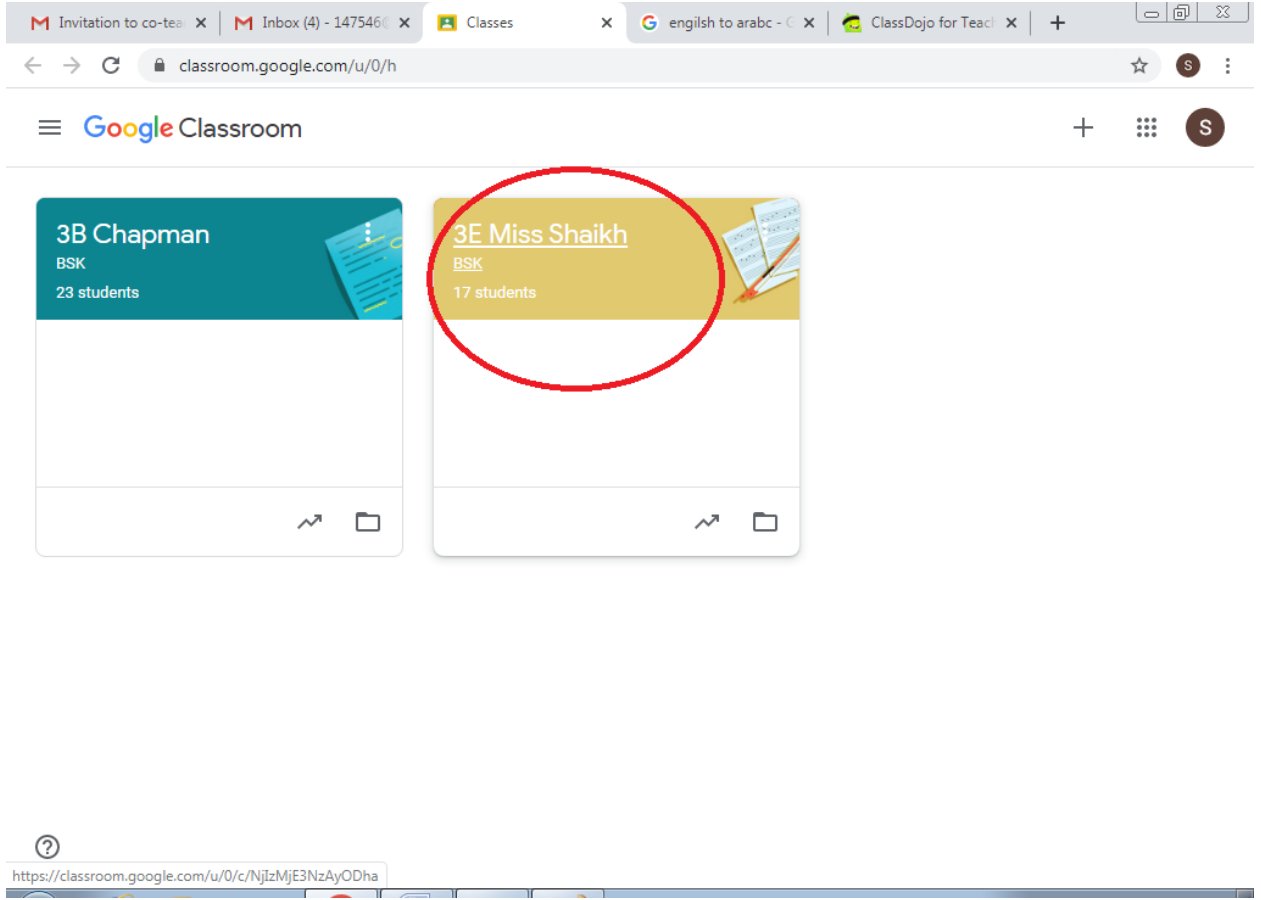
Invitation to co-tea
Inbox (4) - 147546
Classes
engilsh to arabc -
ClassDojo for Teach

classroom.google.com/u/0/h

S

Google Classroom

S

3B Chapman
BSK
23 students

3E Miss Shaikh
BSK
17 students

https://classroom.google.com/u/0/c/NjIzMjE3NzAyODha